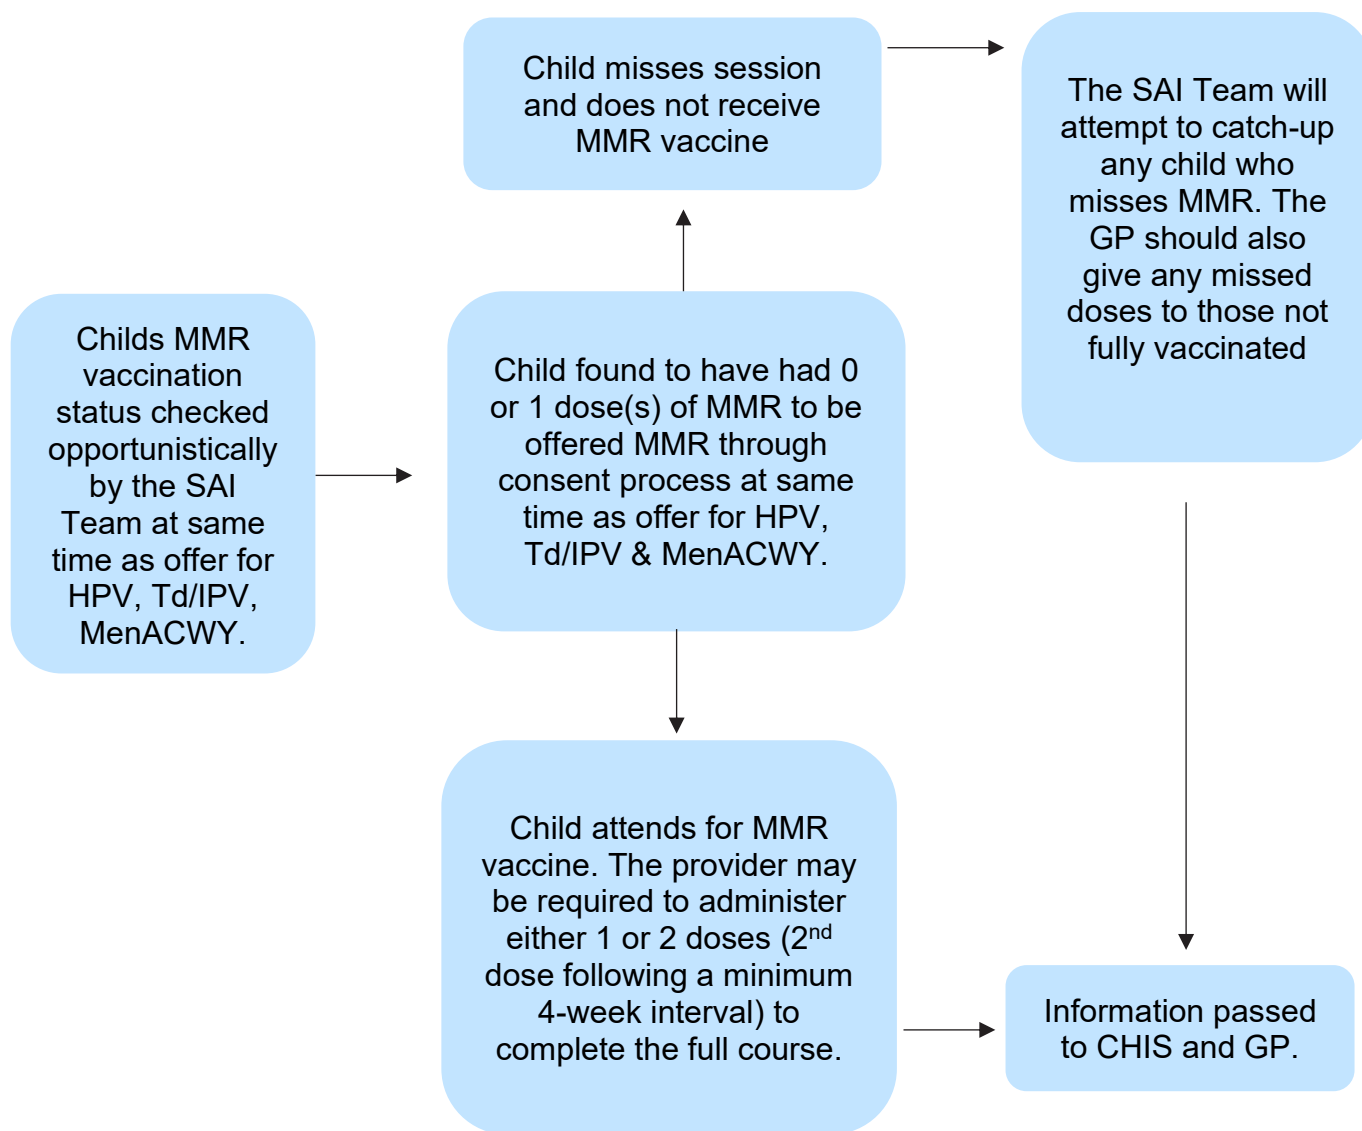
Childs MMR vaccination status checked opportunistically by the SAI Team at same time as offer for HPV, Td/IPV, MenACWY.

Child found to have had 0 or 1 dose(s) of MMR to be offered MMR through consent process at same time as offer for HPV, Td/IPV & MenACWY.

Child misses session and does not receive MMR vaccine

The SAI Team will attempt to catch-up any child who misses MMR. The GP should also give any missed doses to those not fully vaccinated

Child attends for MMR vaccine. The provider may be required to administer either 1 or 2 doses (2$^{nd}$ dose following a minimum 4-week interval) to complete the full course.

Information passed to CHIS and GP.